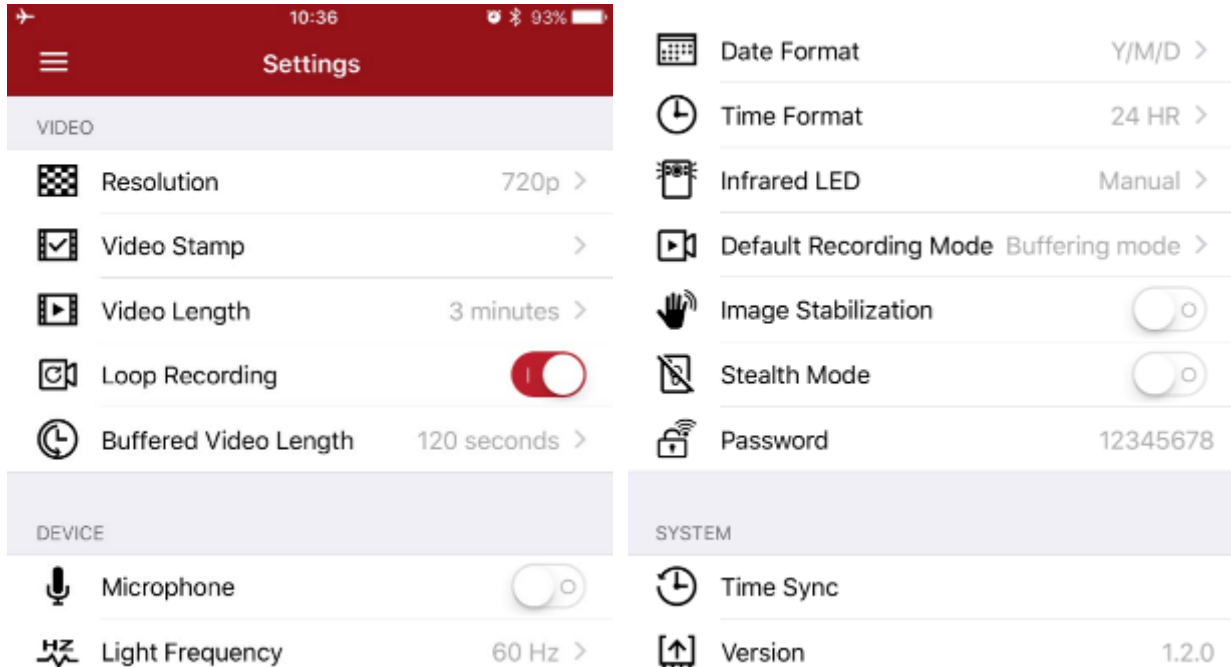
10:36
93%

Settings

VIDEO

Resolution 720p >

Video Stamp >

Video Length 3 minutes >

Loop Recording

Buffered Video Length 120 seconds >

DEVICE

Microphone

HZ
Light Frequency 60 Hz >

Date Format Y/M/D >

Time Format 24 HR >

Infrared LED Manual >

Default Recording Mode Buffering mode >

Image Stabilization

Stealth Mode

Password 12345678

SYSTEM

Time Sync

Version 1.2.0